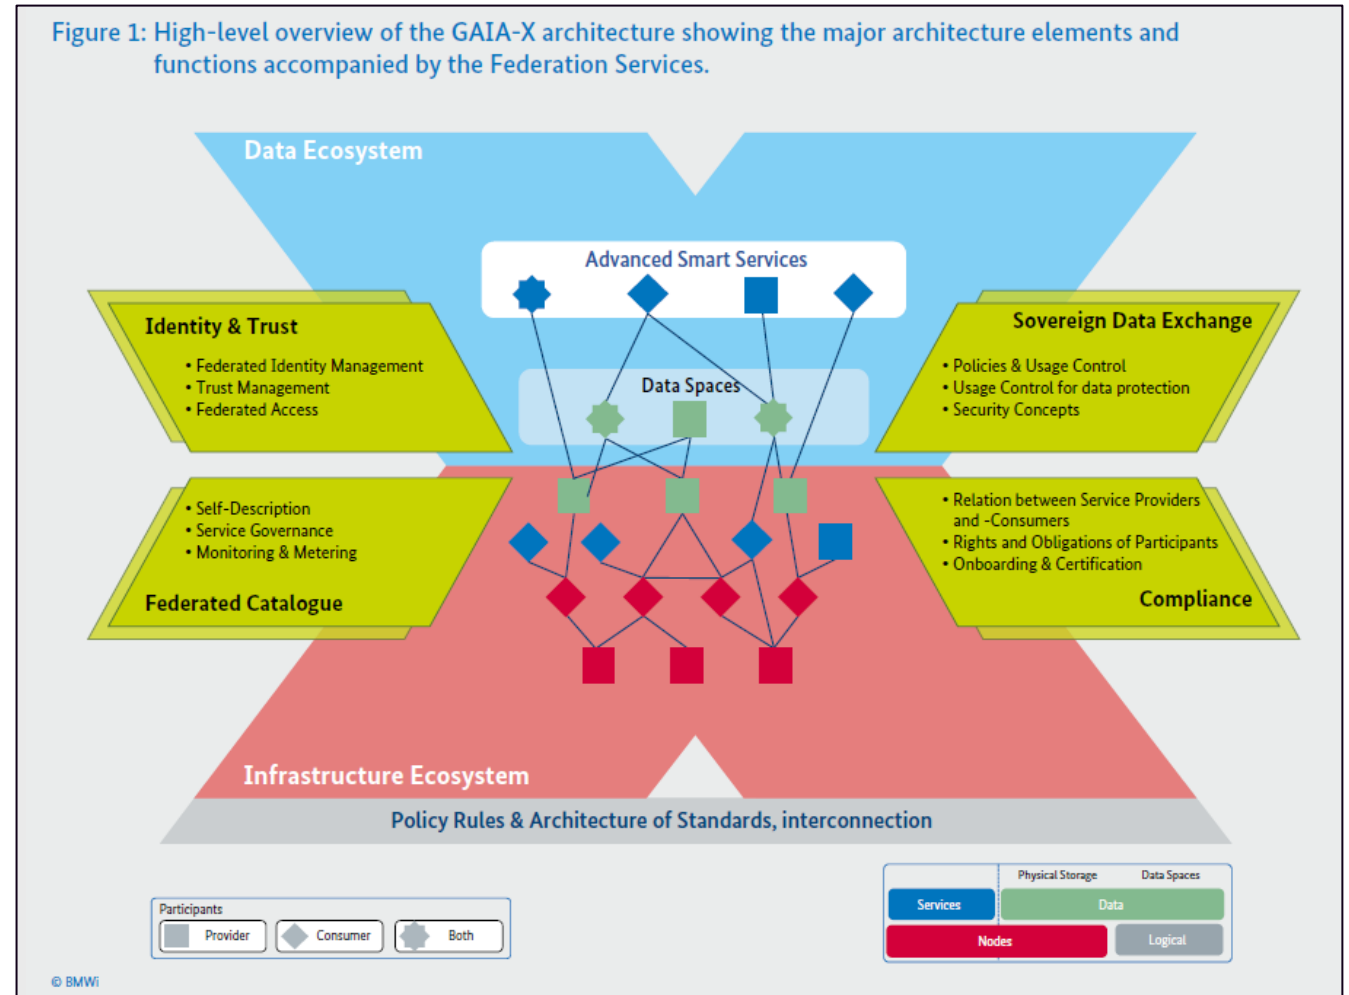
Figure 1: High-level overview of the GAIA-X architecture showing the major architecture elements and functions accompanied by the Federation Services.

Data Ecosystem

Advanced Smart Services

Identity & Trust

• Federated Identity Management
• Trust Management
• Federated Access

Data Spaces

Sovereign Data Exchange

• Policies & Usage Control
• Usage Control for data protection
• Security Concepts

• Self-Description
• Service Governance
• Monitoring & Metering

Federated Catalogue

• Relation between Service Providers and -Consumers
• Rights and Obligations of Participants
• Onboarding & Certification

Compliance

Infrastructure Ecosystem

Policy Rules & Architecture of Standards, interconnection

Participants

Provider

Consumer

Both

Physical Storage

Data Spaces

Services

Data

Nodes

Logical

© BMWi